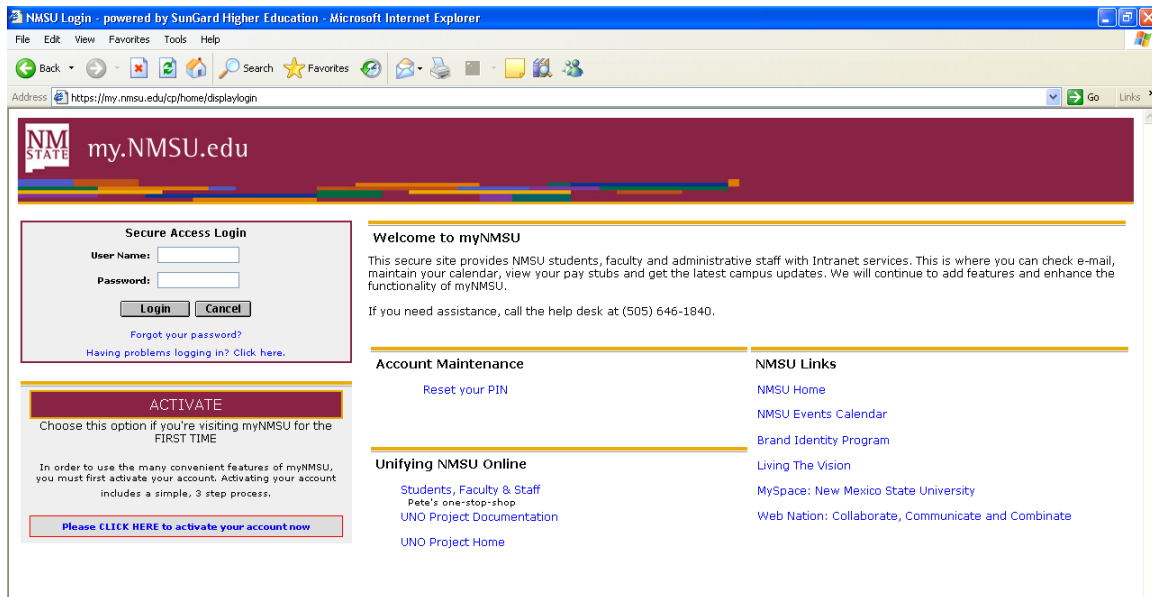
NMSU Login - powered by SunGard Higher Education - Microsoft Internet Explorer

File Edit View Favorites Tools Help

Back Search Favorites

Address https://my.nmsu.edu/cp/home/displaylogin Go Links

NM STATE my.NMSU.edu

Secure Access Login

User Name:

Password:

Login Cancel

Forgot your password?

Having problems logging in? Click here.

ACTIVATE

Choose this option if you're visiting myNMSU for the FIRST TIME

In order to use the many convenient features of myNMSU, you must first activate your account. Activating your account includes a simple, 3 step process.

Please CLICK HERE to activate your account now

Welcome to myNMSU

This secure site provides NMSU students, faculty and administrative staff with Intranet services. This is where you can check e-mail, maintain your calendar, view your pay stubs and get the latest campus updates. We will continue to add features and enhance the functionality of myNMSU.

If you need assistance, call the help desk at (505) 646-1840.

Account Maintenance

Reset your PIN

Unifying NMSU Online

Students, Faculty & Staff
Pete's one-stop-shop
UNO Project Documentation

UNO Project Home

NMSU Links

NMSU Home

NMSU Events Calendar

Brand Identity Program

Living The Vision

MySpace: New Mexico State University

Web Nation: Collaborate, Communicate and Combinate